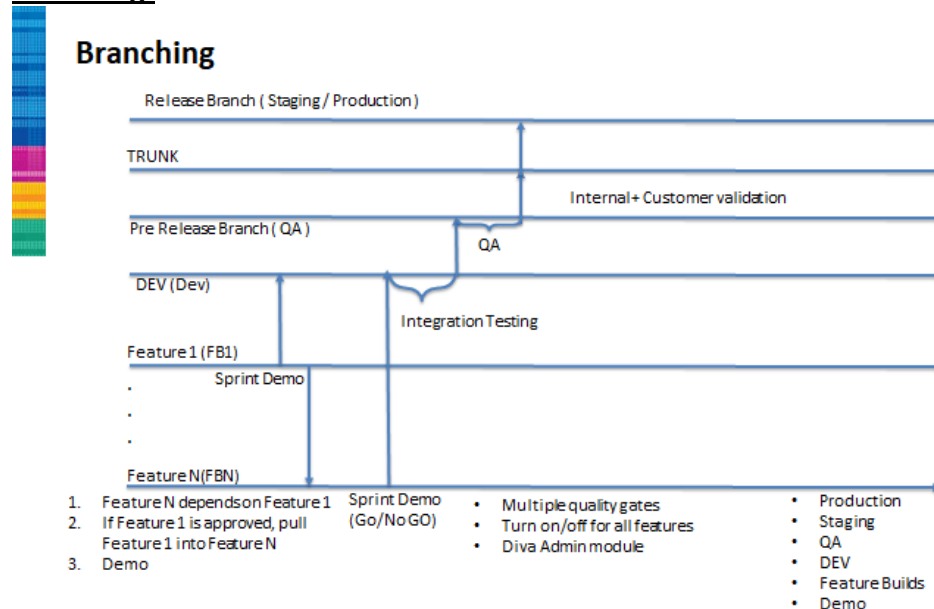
Branching

Release Branch ( Staging / Production )

TRUNK

Internal + Customer validation

Pre Release Branch ( QA )

QA

DEV (Dev)

Integration Testing

Feature 1 (FB1)

Sprint Demo

.
.
.

Feature N(FBN)

1. Feature N depends on Feature 1
2. If Feature 1 is approved, pull Feature 1 into Feature N
3. Demo

Sprint Demo (Go/No GO)

- Multiple quality gates
- Turn on/off for all features
- Diva Admin module

- Production
- Staging
- QA
- DEV
- Feature Builds
- Demo